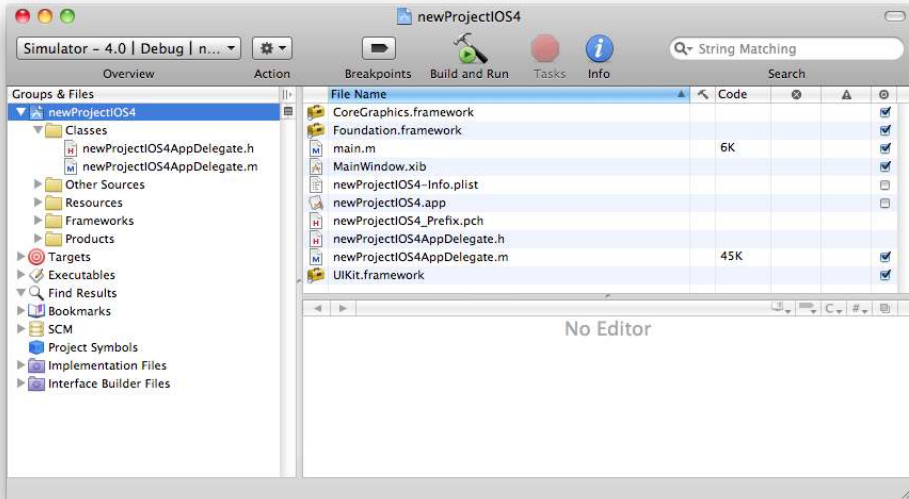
newProjectIOS4

Simulator - 4.0 | Debug | n...

Overview

Action

Breakpoints

Build and Run

Tasks

Info

String Matching

Search

Groups & Files

newProjectIOS4

Classes

newProjectIOS4AppDelegate.h

newProjectIOS4AppDelegate.m

Other Sources

Resources

Frameworks

Products

Targets

Executables

Find Results

Bookmarks

SCM

Project Symbols

Implementation Files

Interface Builder Files

| File Name | Code |
|---|---|
| CoreGraphics.framework | |
| Foundation.framework | |
| main.m | 6K |
| MainWindow.xib | |
| newProjectIOS4-Info.plist | |
| newProjectIOS4.app | |
| newProjectIOS4_Prefix.pch | |
| newProjectIOS4AppDelegate.h | |
| newProjectIOS4AppDelegate.m | 45K |
| UIKit.framework | |

C

#

No Editor